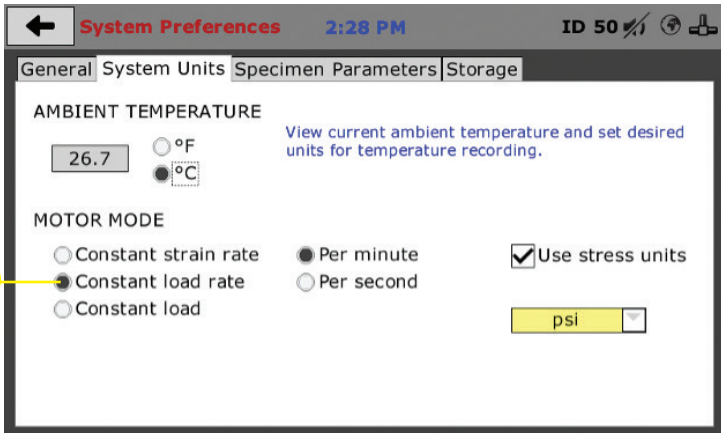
System Preferences 2:28 PM ID 50

General System Units Specimen Parameters Storage

AMBIENT TEMPERATURE

26.7 °F °C

View current ambient temperature and set desired units for temperature recording.

MOTOR MODE

Constant strain rate
Constant load rate
Constant load

Per minute
Per second

Use stress units

psi